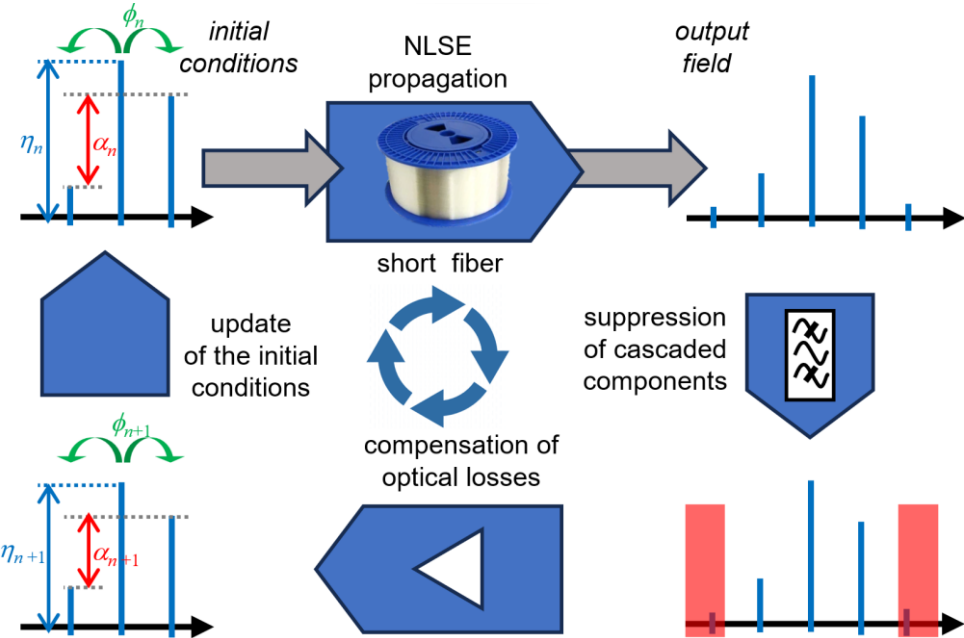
$\phi_n$

initial conditions

$\eta_n$

$\alpha_n$

NLSE propagation

output field

short fiber

update of the initial conditions

suppression of cascaded components

$\phi_{n+1}$

$\eta_{n+1}$

$\alpha_{n+1}$

compensation of optical losses